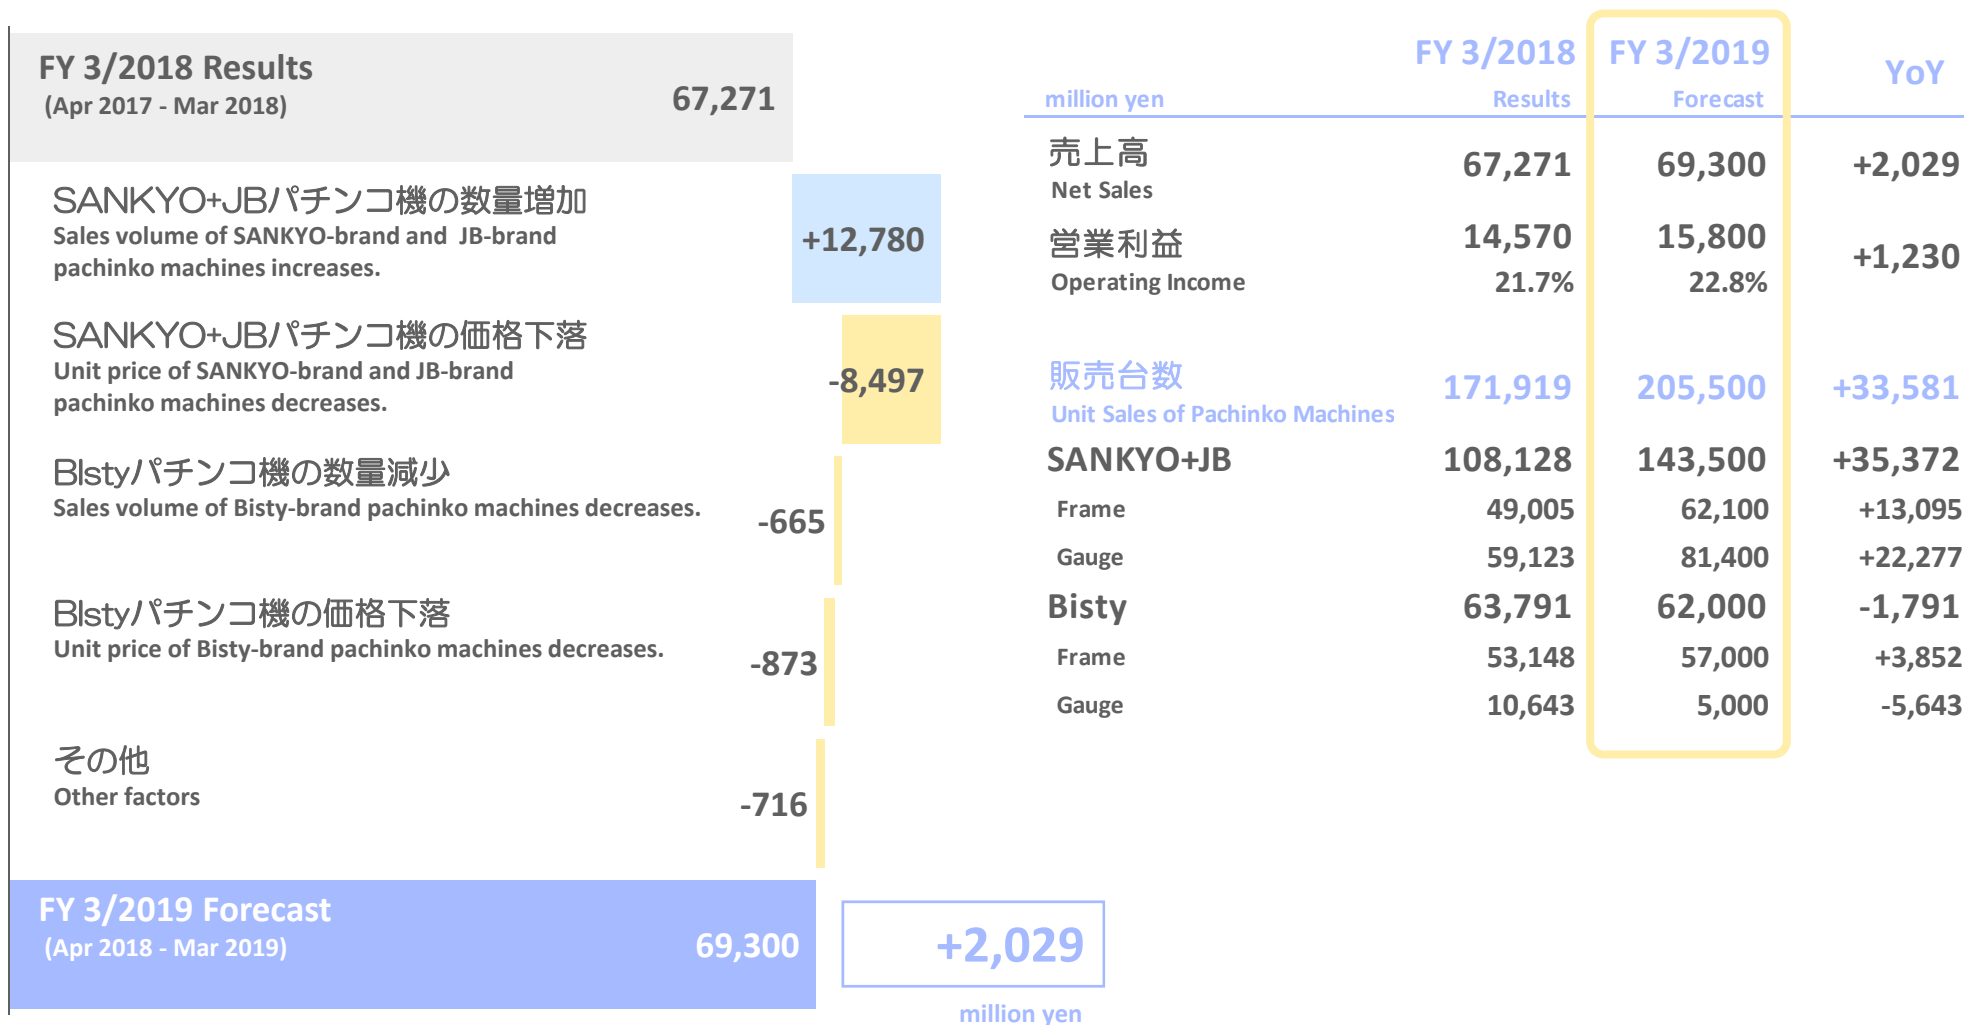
FY 3/2018 Results
(Apr 2017 - Mar 2018)
67,271

SANKYO+JBパチンコ機の数量増加
Sales volume of SANKYO-brand and JB-brand pachinko machines increases.
+12,780

SANKYO+JBパチンコ機の価格下落
Unit price of SANKYO-brand and JB-brand pachinko machines decreases.
-8,497

Blstyパチンコ機の数量減少
Sales volume of Bisty-brand pachinko machines decreases.
-665

Blstyパチンコ機の価格下落
Unit price of Bisty-brand pachinko machines decreases.
-873

その他
Other factors
-716

FY 3/2019 Forecast
(Apr 2018 - Mar 2019)
69,300

+2,029
million yen

| million yen | FY 3/2018 Results | FY 3/2019 Forecast | YoY |
|---|---|---|---|
| 売上高 Net Sales | 67,271 | 69,300 | +2,029 |
| 営業利益 Operating Income | 14,570 21.7% | 15,800 22.8% | +1,230 |
| 販売台数 Unit Sales of Pachinko Machines | 171,919 | 205,500 | +33,581 |
| SANKYO+JB | 108,128 | 143,500 | +35,372 |
| Frame | 49,005 | 62,100 | +13,095 |
| Gauge | 59,123 | 81,400 | +22,277 |
| Bisty | 63,791 | 62,000 | -1,791 |
| Frame | 53,148 | 57,000 | +3,852 |
| Gauge | 10,643 | 5,000 | -5,643 |